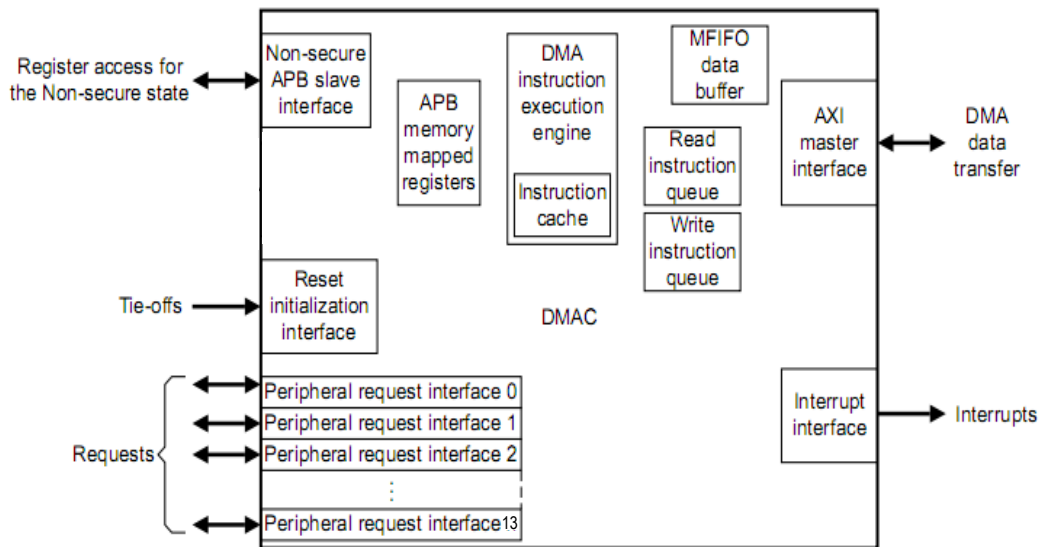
Register access for the Non-secure state

Non-secure APB slave interface

APB memory mapped registers

DMA instruction execution engine

Instruction cache

MFIFO data buffer

Read instruction queue

Write instruction queue

AXI master interface

DMA data transfer

Tie-offs

Reset initialization interface

DMAC

Requests

Peripheral request interface 0
Peripheral request interface 1
Peripheral request interface 2
⋮
Peripheral request interface13

Interrupt interface

Interrupts